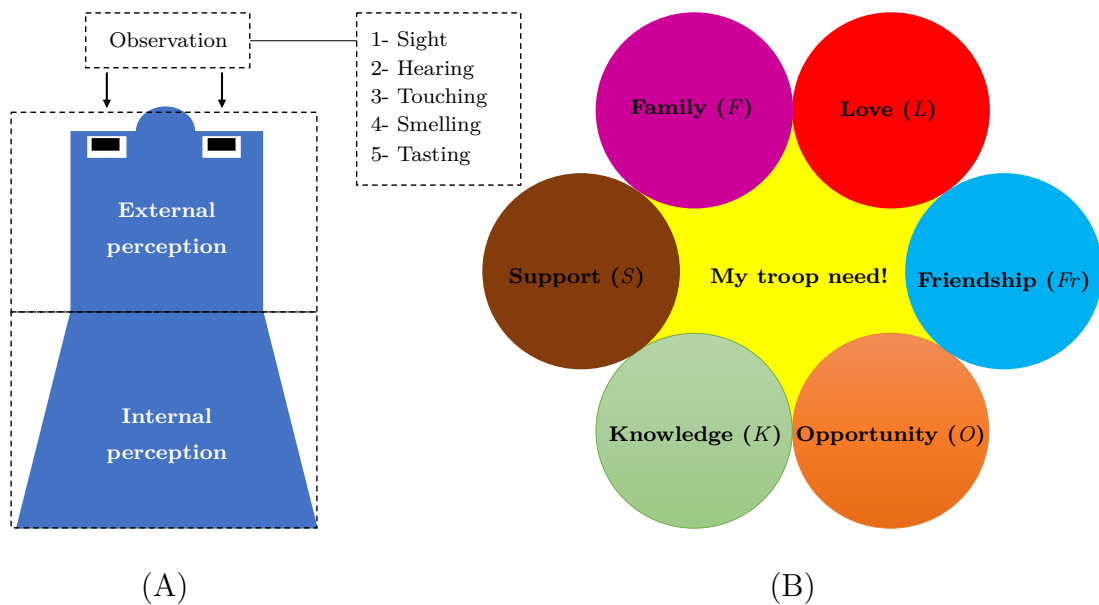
Observation

1- Sight
2- Hearing
3- Touching
4- Smelling
5- Tasting

External perception

Internal perception

(A)

Family ($F$)

Love ($L$)

Support ($S$)

My troop need!

Friendship ($Fr$)

Knowledge ($K$)

Opportunity ($O$)

(B)